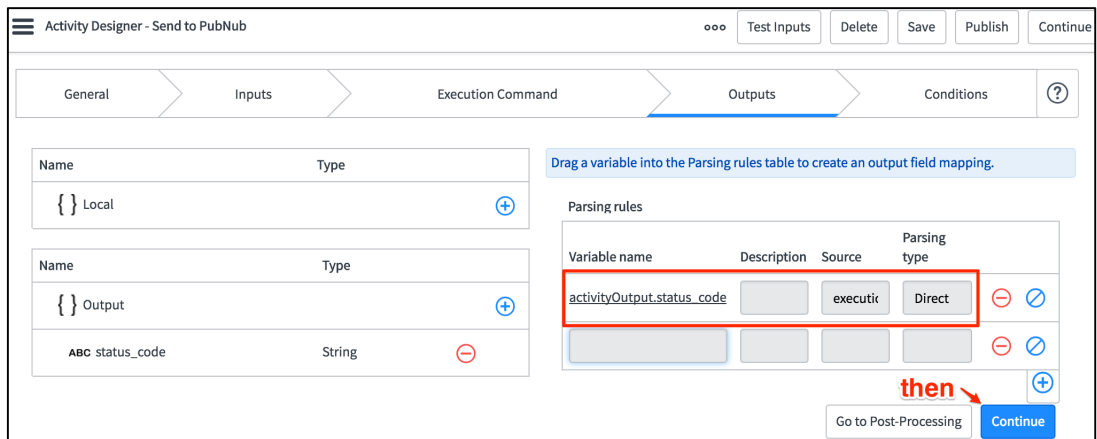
Activity Designer - Send to PubNub

Test Inputs Delete Save Publish Continue

General Inputs Execution Command Outputs Conditions ?

| Name | Type |
|---|---|
| { } Local | |

| Name | Type |
|---|---|
| { } Output | |
| ABC status_code | String |

Drag a variable into the Parsing rules table to create an output field mapping.

Parsing rules

| Variable name | Description | Source | Parsing type |
|---|---|---|---|
| activityOutput.status_code | | executic | Direct |
| | | | |

then

Go to Post-Processing Continue